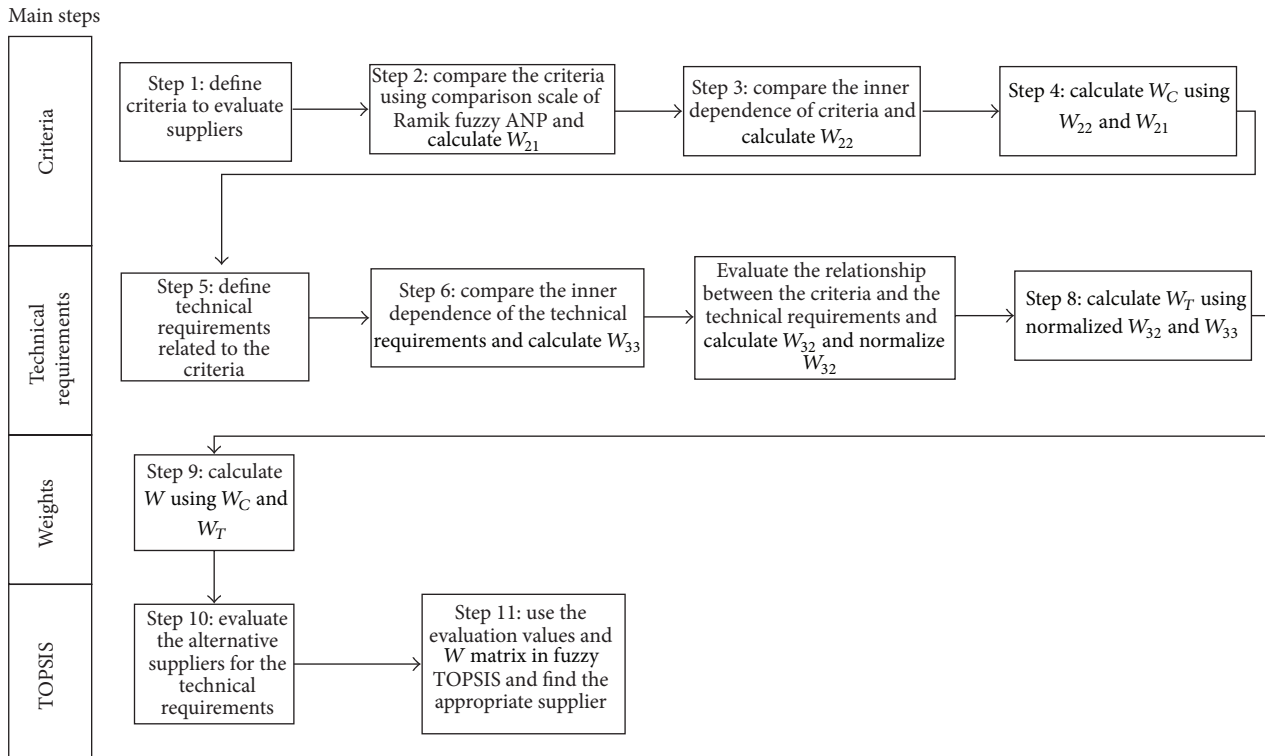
Main steps

Criteria

Step 1: define criteria to evaluate suppliers

Step 2: compare the criteria using comparison scale of Ramik fuzzy ANP and calculate $W_{21}$

Step 3: compare the inner dependence of criteria and calculate $W_{22}$

Step 4: calculate $W_C$ using $W_{22}$ and $W_{21}$

Technical requirements

Step 5: define technical requirements related to the criteria

Step 6: compare the inner dependence of the technical requirements and calculate $W_{33}$

Evaluate the relationship between the criteria and the technical requirements and calculate $W_{32}$ and normalize $W_{32}$

Step 8: calculate $W_T$ using normalized $W_{32}$ and $W_{33}$

Weights

Step 9: calculate $W$ using $W_C$ and $W_T$

TOPSIS

Step 10: evaluate the alternative suppliers for the technical requirements

Step 11: use the evaluation values and $W$ matrix in fuzzy TOPSIS and find the appropriate supplier